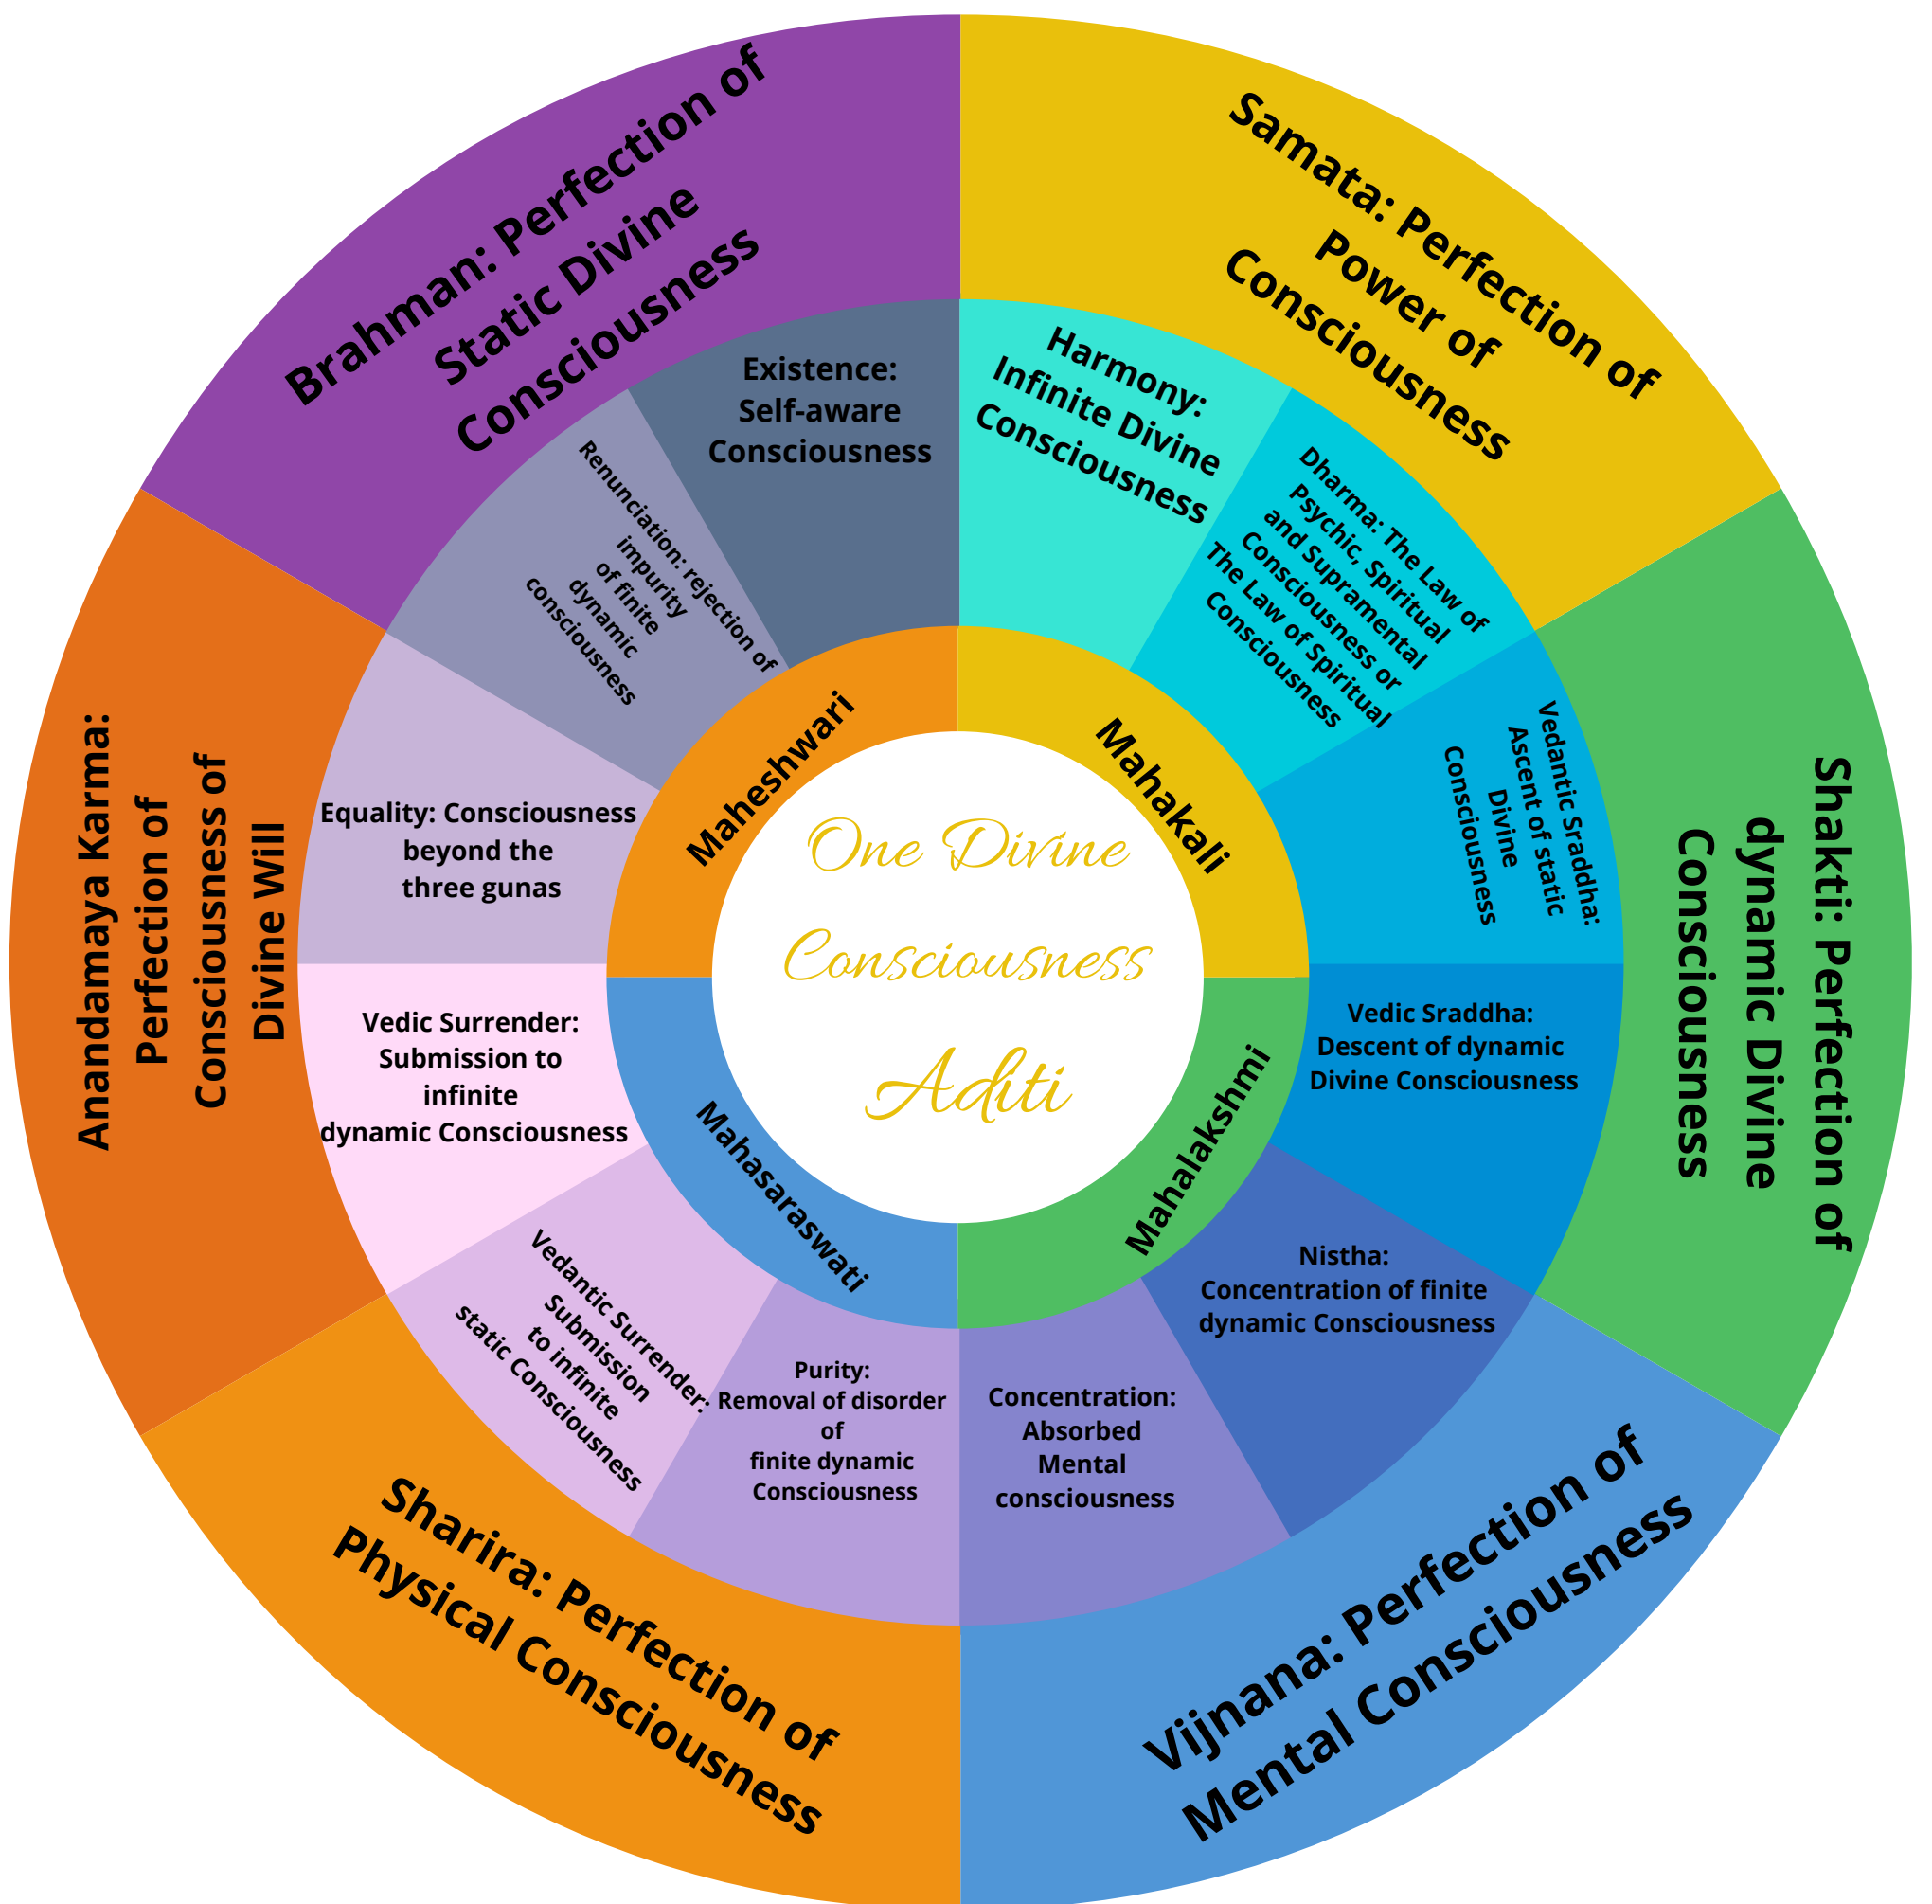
One Divine Consciousness Aditi

Maheshwari

Mahakali

Mahalakshmi

Mahasaraswati

Brahman: Perfection of Static Divine Consciousness

Samata: Perfection of Power of Consciousness

Shakti: Perfection of dynamic Divine Consciousness

Vijnana: Perfection of Mental Consciousness

Sharira: Perfection of Physical Consciousness

Anandamaya Karma: Perfection of Consciousness of Divine Will

Existence: Self-aware Consciousness

Harmony: Infinite Divine Consciousness

Dharma: The Law of Psychic, Spiritual and Supramental Consciousness or The Law of Spiritual Consciousness

Vedantic Sraddha: Ascent of static Divine Consciousness

Vedic Sraddha: Descent of dynamic Divine Consciousness

Nistha: Concentration of finite dynamic Consciousness

Concentration: Absorbed Mental consciousness

Purity: Removal of disorder of finite dynamic Consciousness

Vedantic Surrender: Submission to infinite static Consciousness

Vedic Surrender: Submission to infinite dynamic Consciousness

Equality: Consciousness beyond the three gunas

Renunciation: rejection of impurity of finite dynamic consciousness